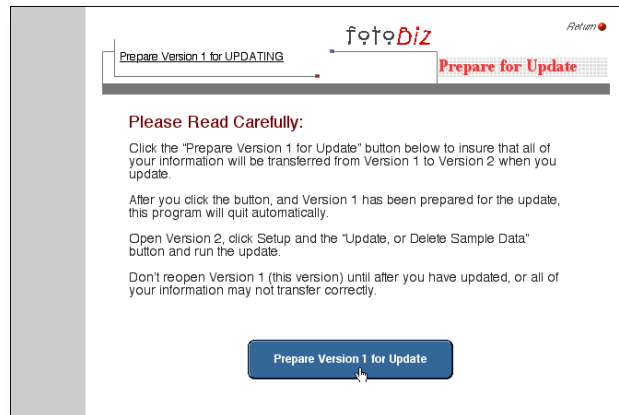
fotoBiz

Return

Prepare Version 1 for UPDATING

Prepare for Update

Please Read Carefully:

Click the “Prepare Version 1 for Update” button below to insure that all of your information will be transferred from Version 1 to Version 2 when you update.

After you click the button, and Version 1 has been prepared for the update, this program will quit automatically.

Open Version 2, click Setup and the “Update, or Delete Sample Data” button and run the update.

Don’t reopen Version 1 (this version) until after you have updated, or all of your information may not transfer correctly.

Prepare Version 1 for Update